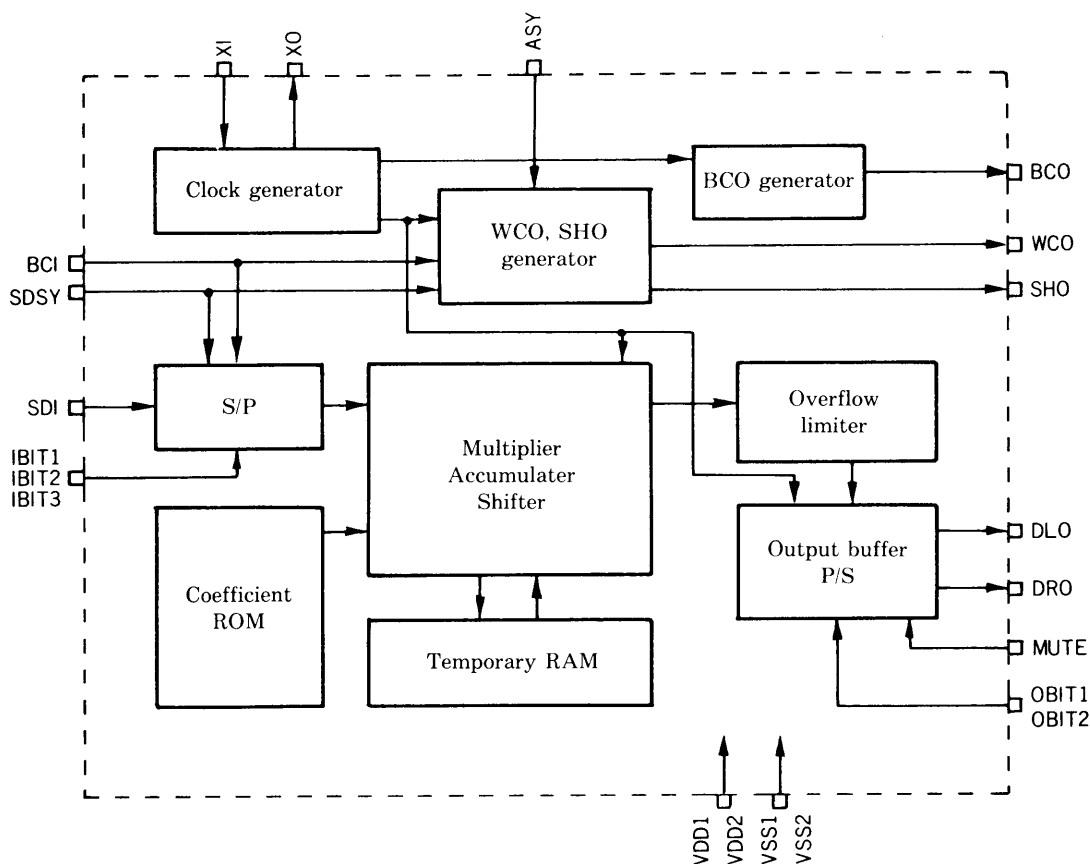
XI
XO
ASY
Clock generator
BCO generator
BCO
WCO, SHO generator
WCO
BCI
SDSY
SHO
S/P
Multiplier Accumulater Shifter
Overflow limiter
SDI
IBIT1
IBIT2
IBIT3
Output buffer P/S
DLO
Coefficient ROM
DRO
Temporary RAM
MUTE
OBIT1
OBIT2
VDD1
VDD2
VSS1
VSS2